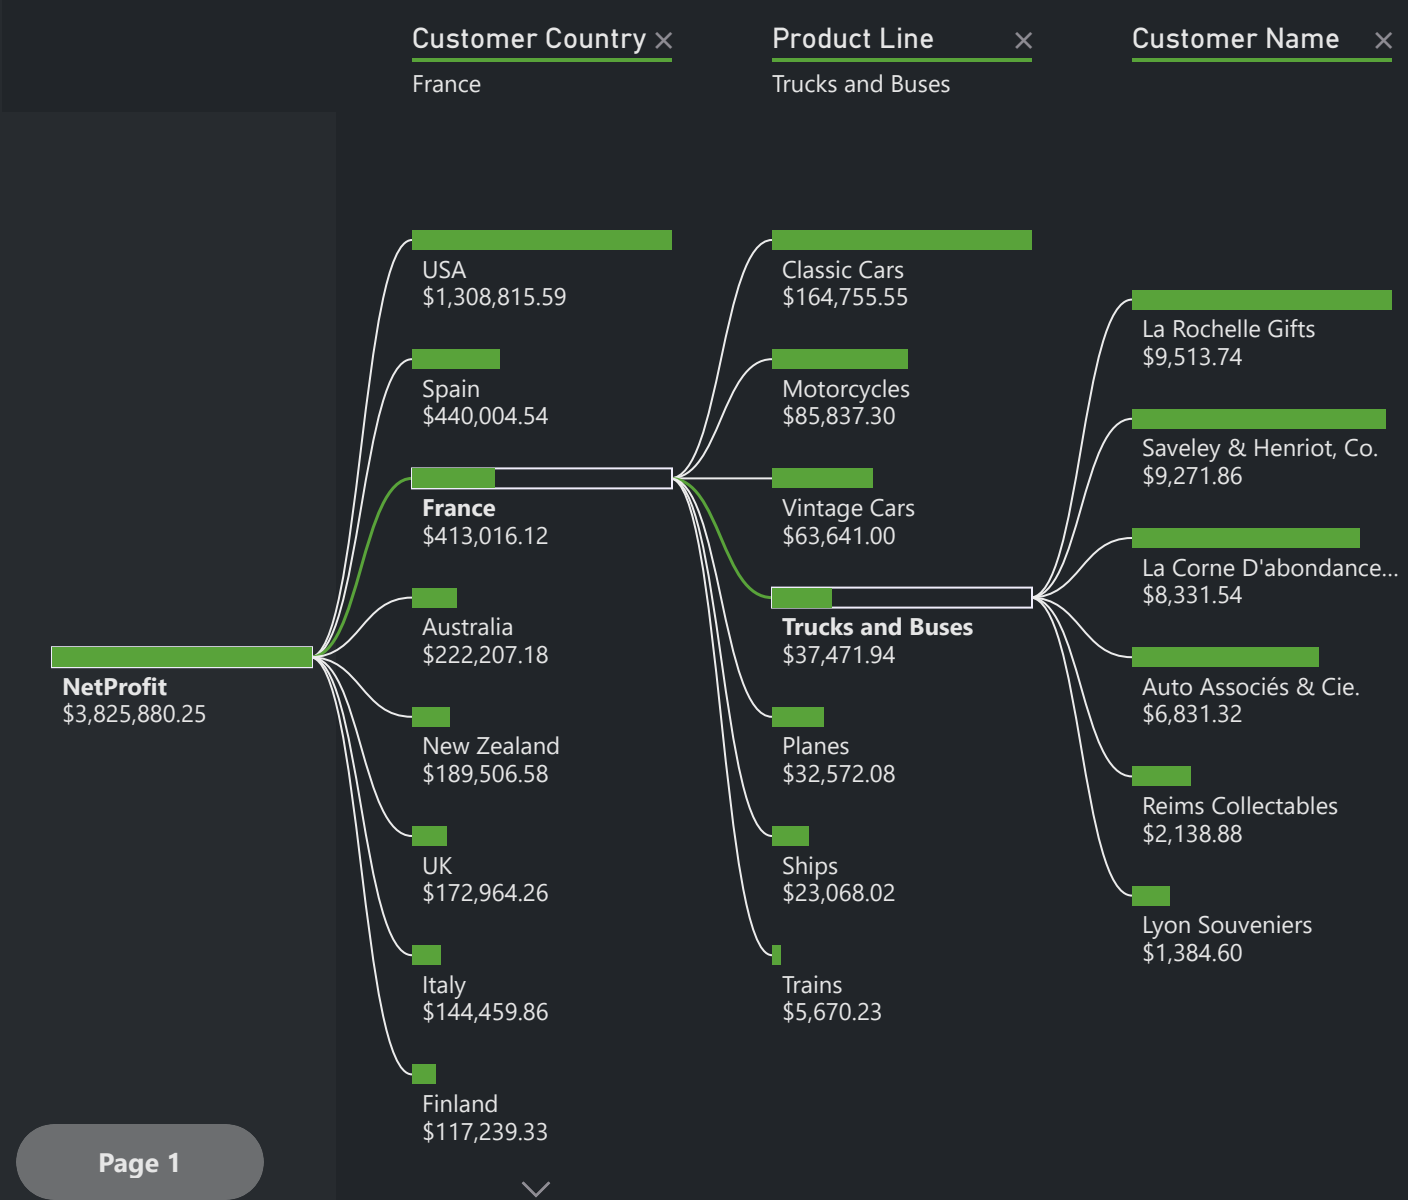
Customer Country ×
France

Product Line ×
Trucks and Buses

Customer Name ×

NetProfit
$3,825,880.25

USA
$1,308,815.59

Spain
$440,004.54

France
$413,016.12

Australia
$222,207.18

New Zealand
$189,506.58

UK
$172,964.26

Italy
$144,459.86

Finland
$117,239.33

Classic Cars
$164,755.55

Motorcycles
$85,837.30

Vintage Cars
$63,641.00

Trucks and Buses
$37,471.94

Planes
$32,572.08

Ships
$23,068.02

Trains
$5,670.23

La Rochelle Gifts
$9,513.74

Saveley & Henriot, Co.
$9,271.86

La Corne D'abondance...
$8,331.54

Auto Associés & Cie.
$6,831.32

Reims Collectables
$2,138.88

Lyon Souveniers
$1,384.60

Page 1